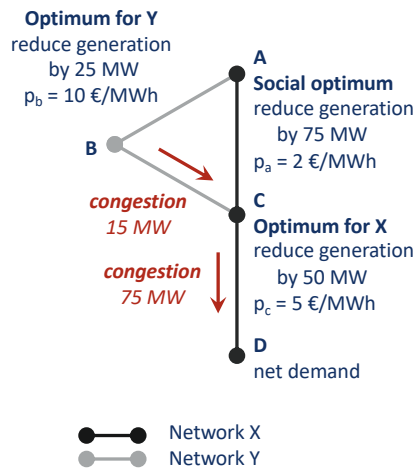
Optimum for Y
reduce generation by 25 MW
$p_b$ = 10 €/MWh

B

A
Social optimum
reduce generation by 75 MW
$p_a$ = 2 €/MWh

congestion
15 MW

C
Optimum for X
reduce generation by 50 MW
$p_c$ = 5 €/MWh

congestion
75 MW

D
net demand

Network X
Network Y